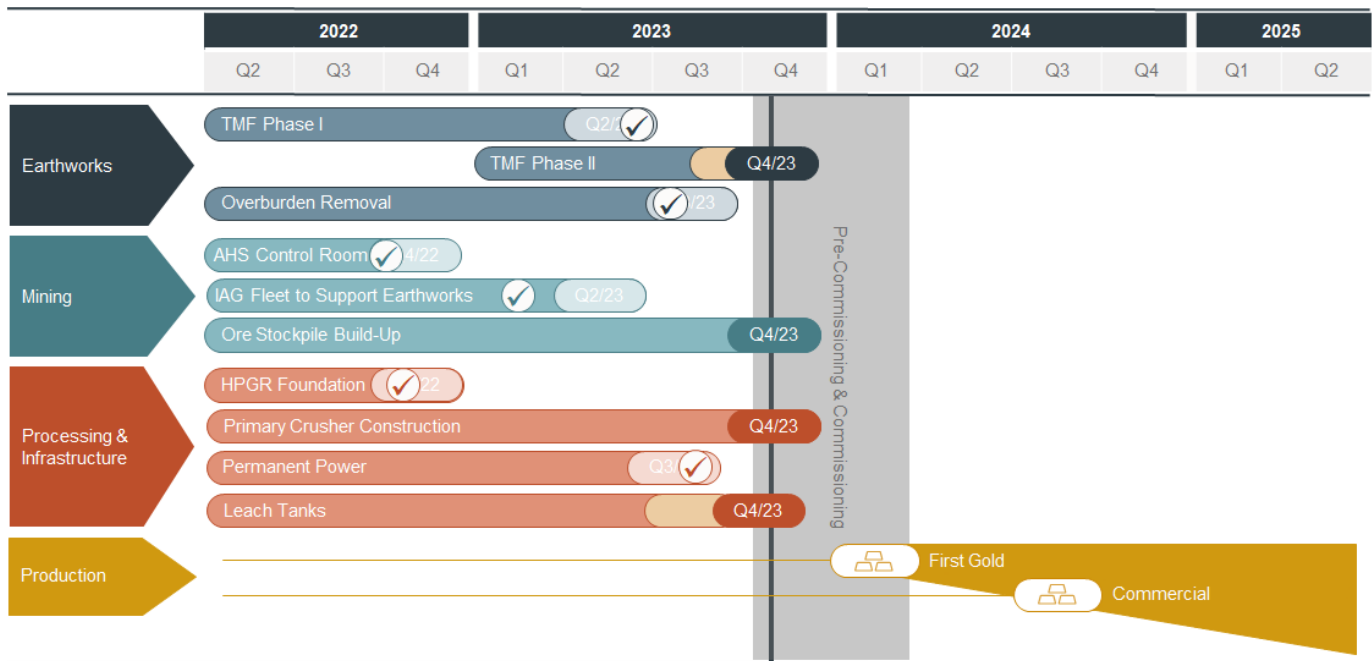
| 2022 | | | 2023 | | | | 2024 | | | | 2025 | |
|---|---|---|---|---|---|---|---|---|---|---|---|---|
| Q2 | Q3 | Q4 | Q1 | Q2 | Q3 | Q4 | Q1 | Q2 | Q3 | Q4 | Q1 | Q2 |

Earthworks

TMF Phase I Q2/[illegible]

TMF Phase II Q4/23

Overburden Removal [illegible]/23

Mining

AHS Control Room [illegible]4/22

IAG Fleet to Support Earthworks Q2/23

Ore Stockpile Build-Up Q4/23

Processing & Infrastructure

HPGR Foundation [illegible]22

Primary Crusher Construction Q4/23

Permanent Power Q3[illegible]

Leach Tanks Q4/23

Pre-Commissioning & Commissioning

Production

First Gold

Commercial